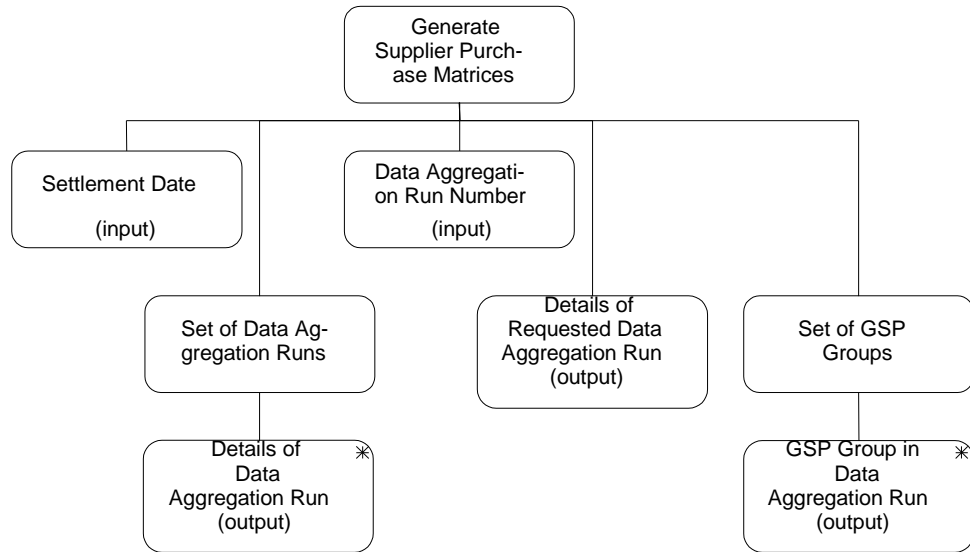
Generate Supplier Purchase Matrices

Settlement Date

(input)

Data Aggregation Run Number

(input)

Set of Data Aggregation Runs

Details of Requested Data Aggregation Run (output)

Set of GSP Groups

Details of Data Aggregation Run (output)

*

GSP Group in Data Aggregation Run (output)

*